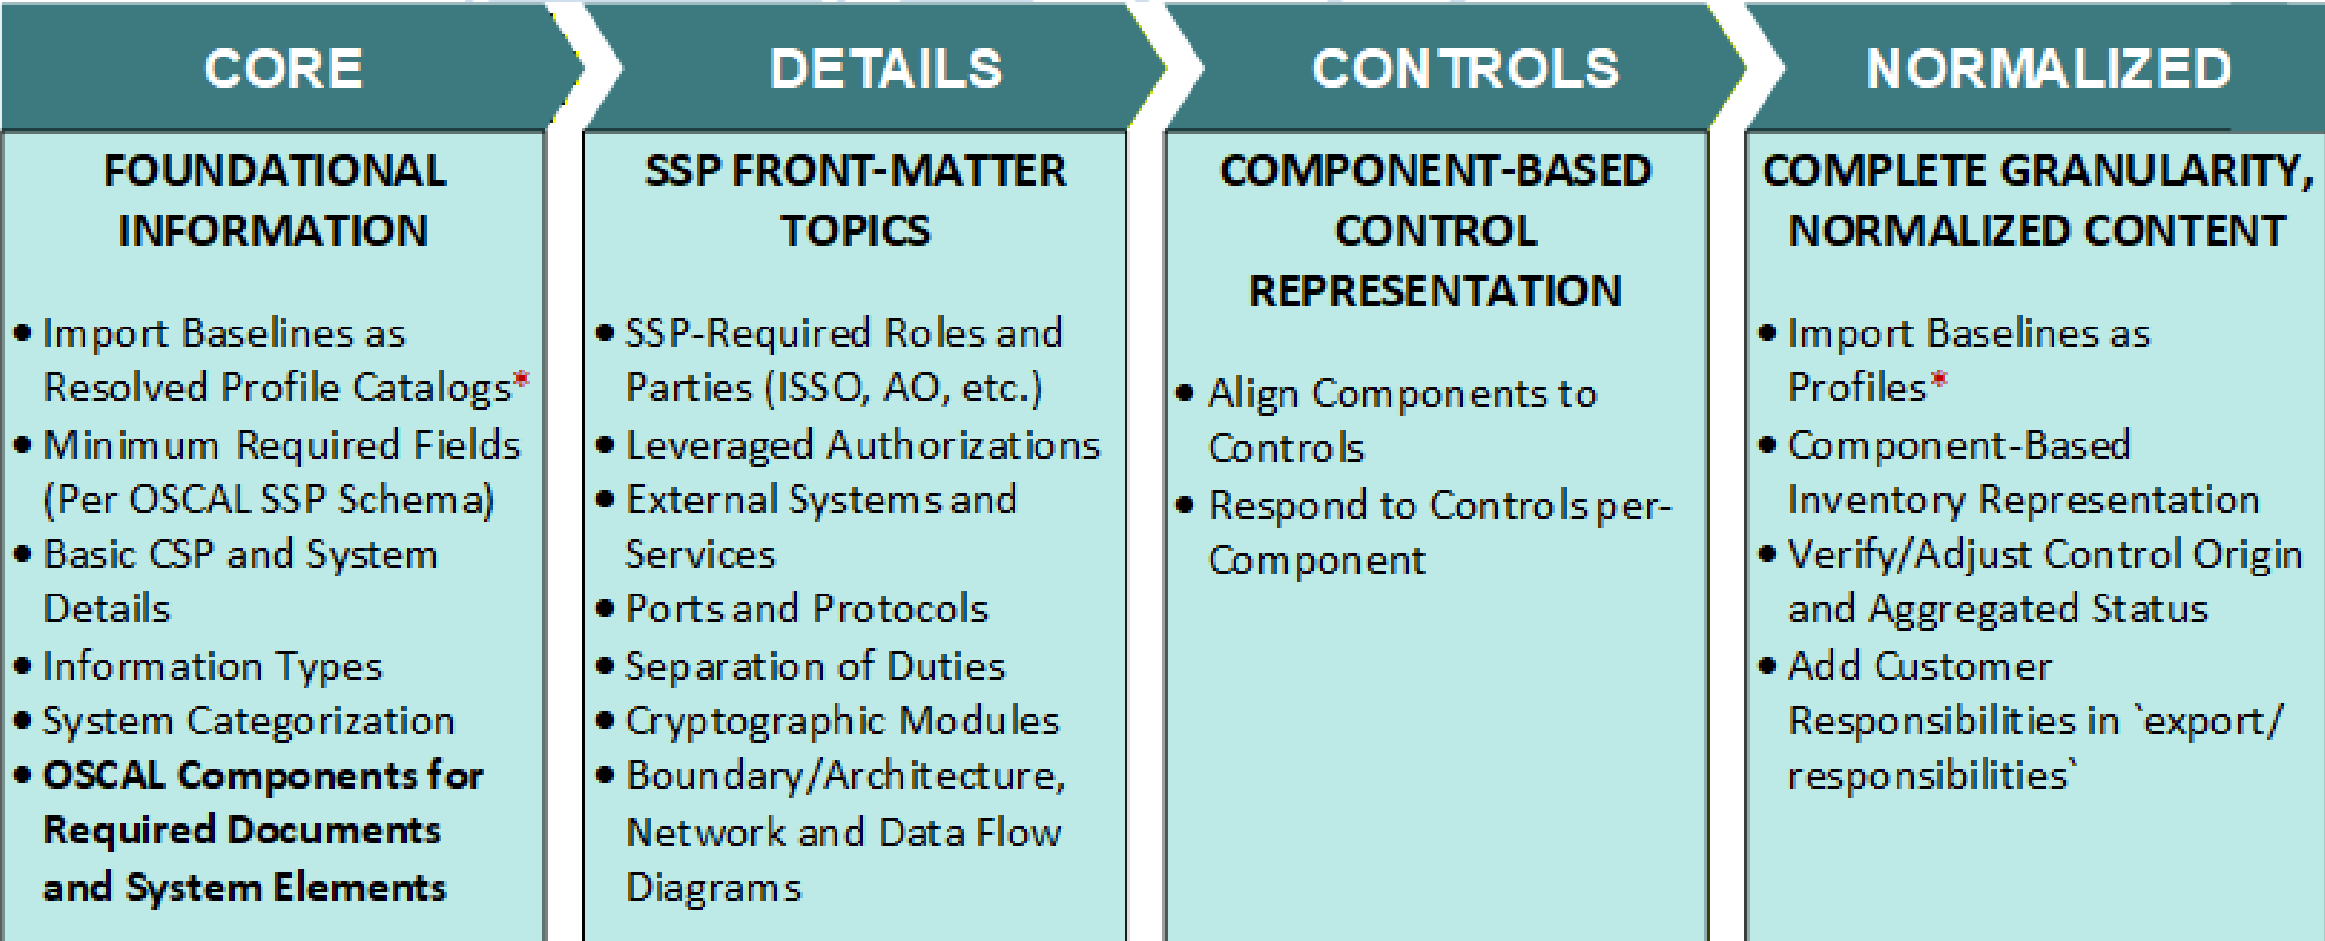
CORE

FOUNDATIONAL INFORMATION

- Import Baselines as Resolved Profile Catalogs*
- Minimum Required Fields (Per OSCAL SSP Schema)
- Basic CSP and System Details
- Information Types
- System Categorization
- **OSCAL Components for Required Documents and System Elements**

DETAILS

SSP FRONT-MATTER TOPICS

- SSP-Required Roles and Parties (ISSO, AO, etc.)
- Leveraged Authorizations
- External Systems and Services
- Ports and Protocols
- Separation of Duties
- Cryptographic Modules
- Boundary/Architecture, Network and Data Flow Diagrams

CONTROLS

COMPONENT-BASED CONTROL REPRESENTATION

- Align Components to Controls
- Respond to Controls per-Component

NORMALIZED

COMPLETE GRANULARITY, NORMALIZED CONTENT

- Import Baselines as Profiles*
- Component-Based Inventory Representation
- Verify/Adjust Control Origin and Aggregated Status
- Add Customer Responsibilities in `export/ responsibilities`